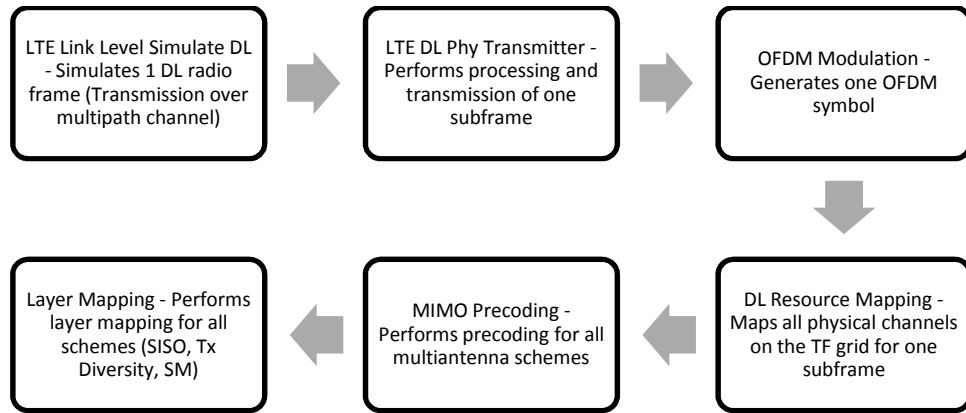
LTE Link Level Simulate DL - Simulates 1 DL radio frame (Transmission over multipath channel)

LTE DL Phy Transmitter - Performs processing and transmission of one subframe

OFDM Modulation - Generates one OFDM symbol

DL Resource Mapping - Maps all physical channels on the TF grid for one subframe

MIMO Precoding - Performs precoding for all multiantenna schemes

Layer Mapping - Performs layer mapping for all schemes (SISO, Tx Diversity, SM)